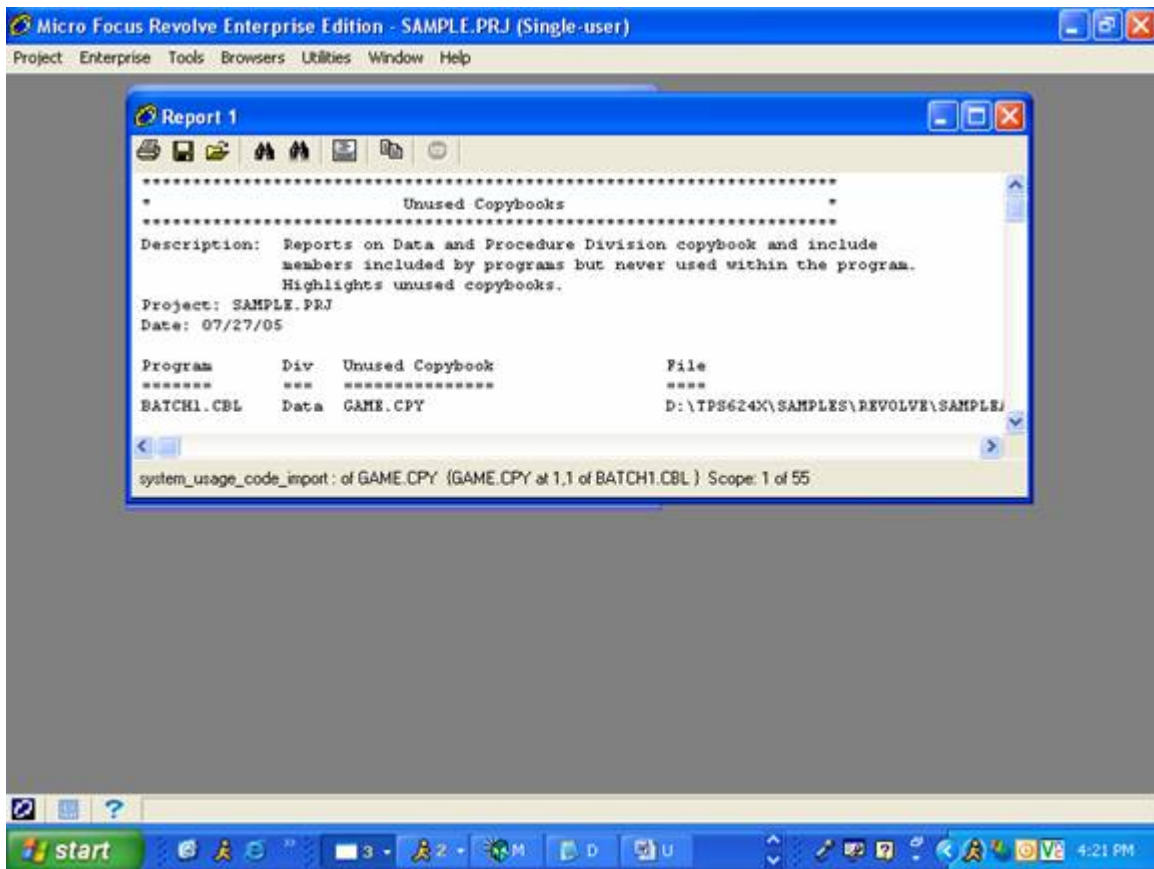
Micro Focus Revolve Enterprise Edition - SAMPLE.PRJ (Single-user)

Project Enterprise Tools Browsers Utilities Window Help

Report 1

****************************************************************
* Unused Copybooks *
****************************************************************

Description: Reports on Data and Procedure Division copybook and include members included by programs but never used within the program. Highlights unused copybooks.

Project: SAMPLE.PRJ
Date: 07/27/05

| Program | Div | Unused Copybook | File |
|---|---|---|---|
| ------- | --- | --------------- | ---- |
| BATCH1.CBL | Data | GAME.CPY | D:\TPS624X\SAMPLES\REVOLVE\SAMPLE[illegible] |

system_usage_code_import : of GAME.CPY (GAME.CPY at 1,1 of BATCH1.CBL ) Scope: 1 of 55

start 3 2 M D U 4:21 PM